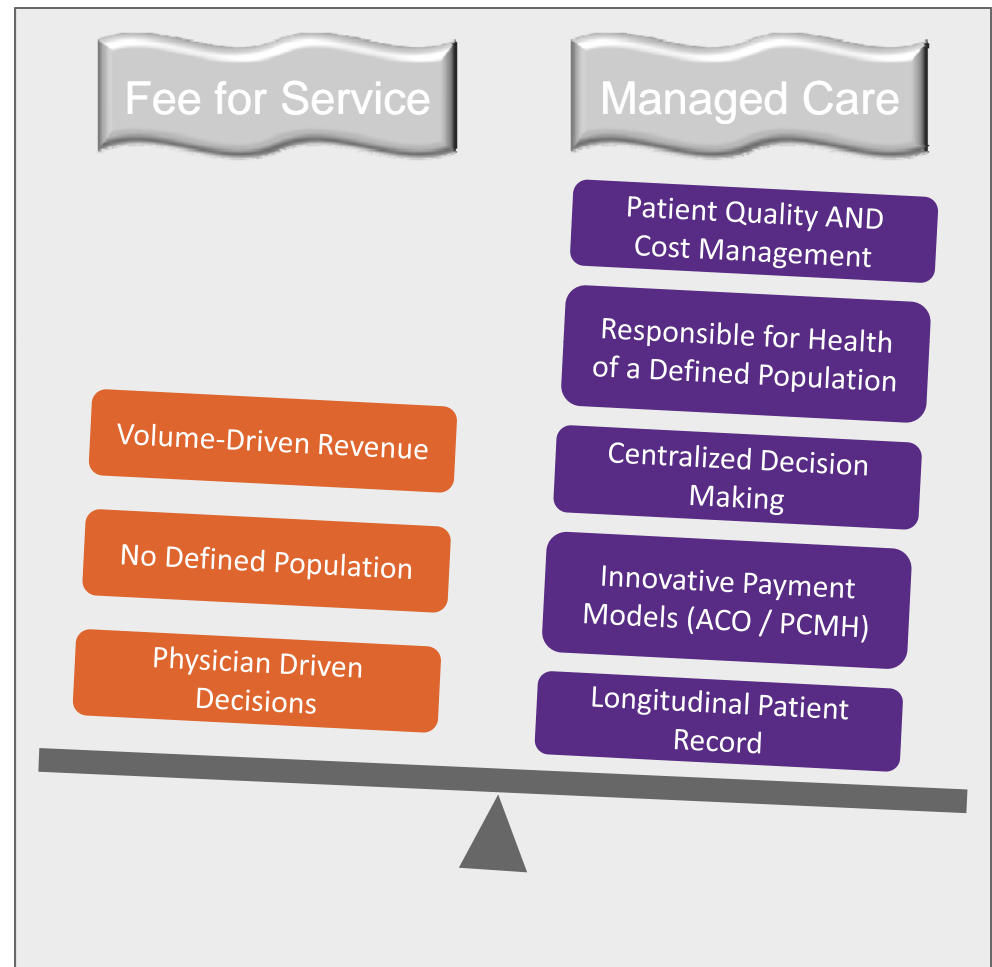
Fee for Service

Volume-Driven Revenue

No Defined Population

Physician Driven Decisions

Managed Care

Patient Quality AND Cost Management

Responsible for Health of a Defined Population

Centralized Decision Making

Innovative Payment Models (ACO / PCMH)

Longitudinal Patient Record